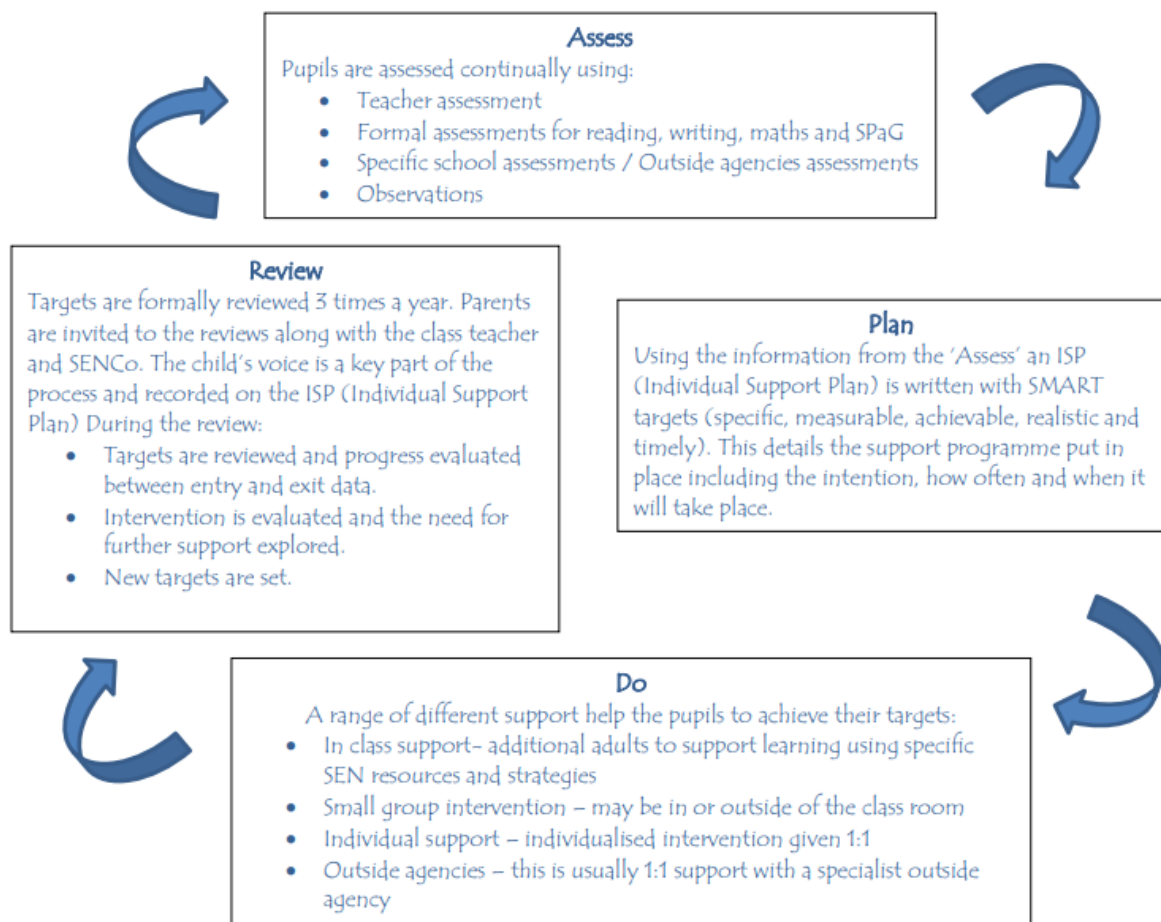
Assess
Pupils are assessed continually using:
- Teacher assessment
- Formal assessments for reading, writing, maths and SPaG
- Specific school assessments / Outside agencies assessments
- Observations

Review
Targets are formally reviewed 3 times a year. Parents are invited to the reviews along with the class teacher and SENCo. The child's voice is a key part of the process and recorded on the ISP (Individual Support Plan) During the review:
- Targets are reviewed and progress evaluated between entry and exit data.
- Intervention is evaluated and the need for further support explored.
- New targets are set.

Plan
Using the information from the 'Assess' an ISP (Individual Support Plan) is written with SMART targets (specific, measurable, achievable, realistic and timely). This details the support programme put in place including the intention, how often and when it will take place.

Do
A range of different support help the pupils to achieve their targets:
- In class support- additional adults to support learning using specific SEN resources and strategies
- Small group intervention – may be in or outside of the class room
- Individual support – individualised intervention given 1:1
- Outside agencies – this is usually 1:1 support with a specialist outside agency